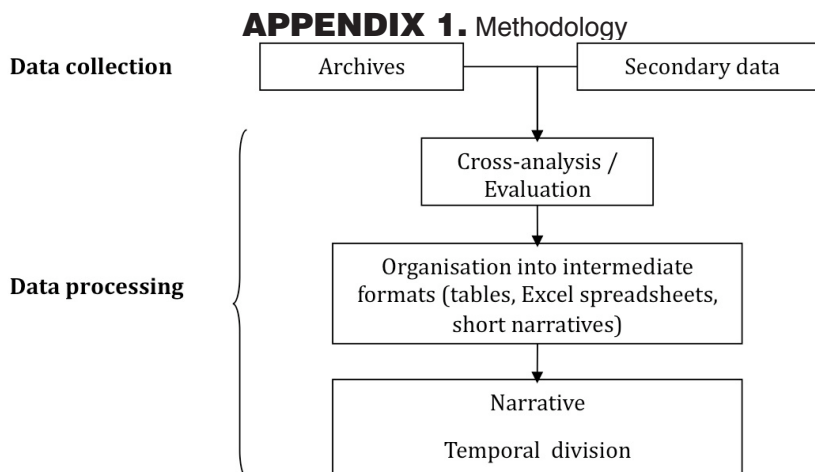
APPENDIX 1. Methodology

Data collection

Archives

Secondary data

Cross-analysis / Evaluation

Data processing

Organisation into intermediate formats (tables, Excel spreadsheets, short narratives)

Narrative

Temporal division